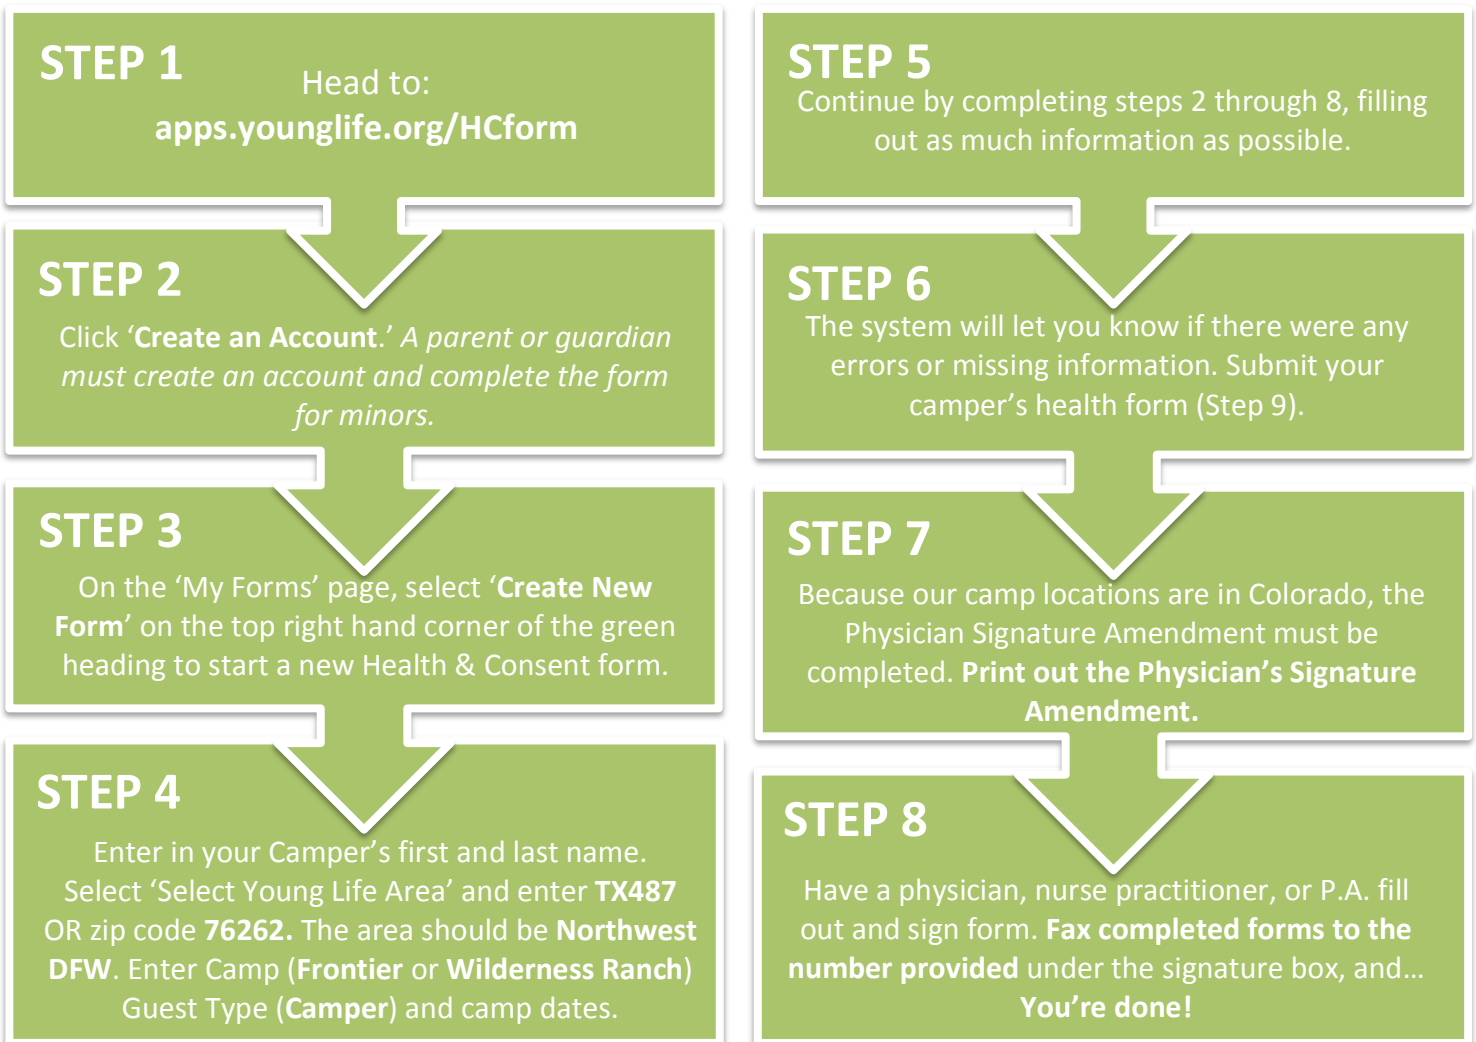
STEP 1
Head to:
apps.younglife.org/HCform

STEP 2
Click 'Create an Account.' A parent or guardian must create an account and complete the form for minors.

STEP 3
On the 'My Forms' page, select 'Create New Form' on the top right hand corner of the green heading to start a new Health & Consent form.

STEP 4
Enter in your Camper's first and last name. Select 'Select Young Life Area' and enter TX487 OR zip code 76262. The area should be Northwest DFW. Enter Camp (Frontier or Wilderness Ranch) Guest Type (Camper) and camp dates.

STEP 5
Continue by completing steps 2 through 8, filling out as much information as possible.

STEP 6
The system will let you know if there were any errors or missing information. Submit your camper's health form (Step 9).

STEP 7
Because our camp locations are in Colorado, the Physician Signature Amendment must be completed. Print out the Physician's Signature Amendment.

STEP 8
Have a physician, nurse practitioner, or P.A. fill out and sign form. Fax completed forms to the number provided under the signature box, and… You're done!